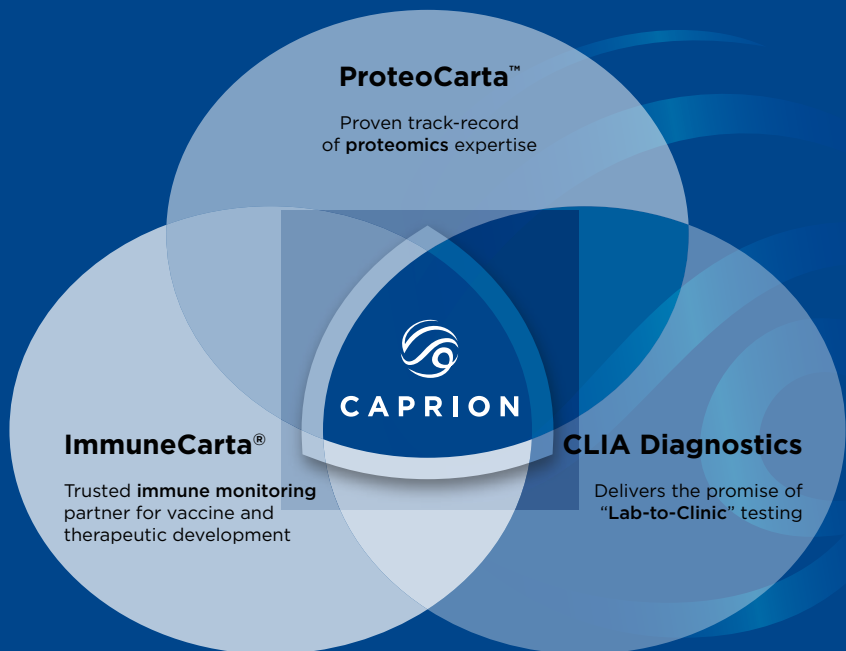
ProteoCarta™

Proven track-record of proteomics expertise

CAPRION

ImmuneCarta®

Trusted immune monitoring partner for vaccine and therapeutic development

CLIA Diagnostics

Delivers the promise of “Lab-to-Clinic” testing